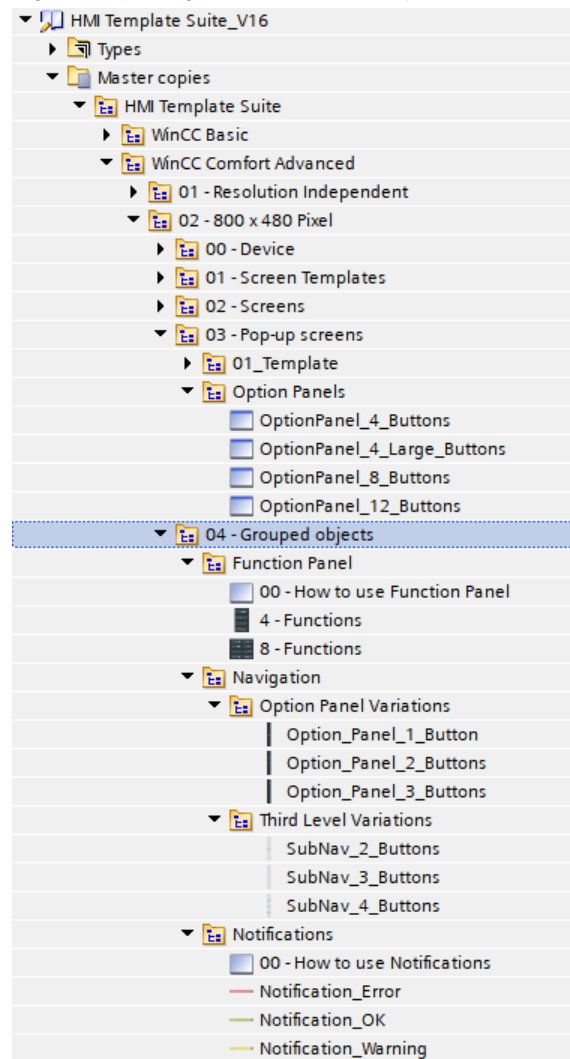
HMI Template Suite_V16
Types
Master copies
HMI Template Suite
WinCC Basic
WinCC Comfort Advanced
01 - Resolution Independent
02 - 800 x 480 Pixel
00 - Device
01 - Screen Templates
02 - Screens
03 - Pop-up screens
01_Template
Option Panels
OptionPanel_4_Buttons
OptionPanel_4_Large_Buttons
OptionPanel_8_Buttons
OptionPanel_12_Buttons
04 - Grouped objects
Function Panel
00 - How to use Function Panel
4 - Functions
8 - Functions
Navigation
Option Panel Variations
Option_Panel_1_Button
Option_Panel_2_Buttons
Option_Panel_3_Buttons
Third Level Variations
SubNav_2_Buttons
SubNav_3_Buttons
SubNav_4_Buttons
Notifications
00 - How to use Notifications
Notification_Error
Notification_OK
Notification_Warning